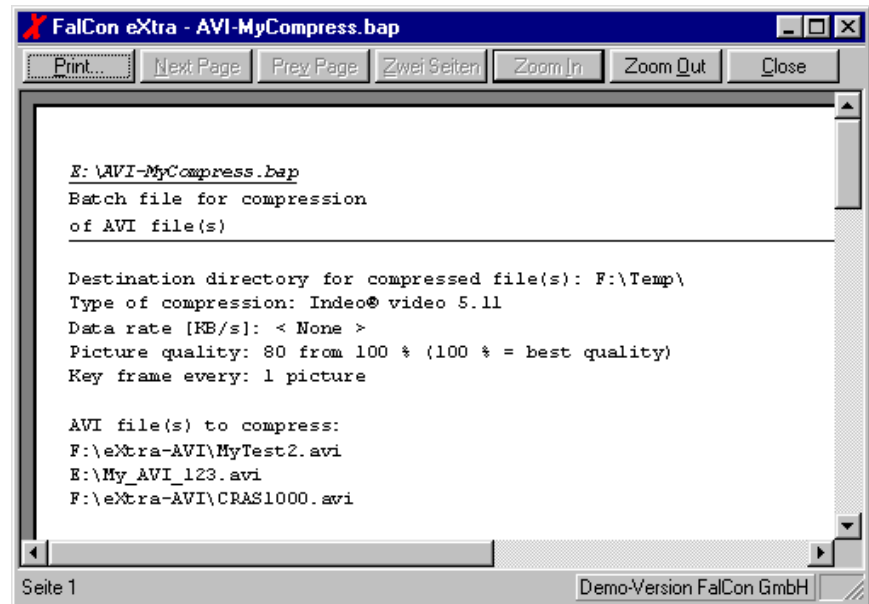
FalCon eXtra - AVI-MyCompress.bap

Print... | Next Page | Prev Page | Zwei Seiten | Zoom In | Zoom Out | Close

E:\AVI-MyCompress.bap
Batch file for compression
of AVI file(s)

Destination directory for compressed file(s): F:\Temp\
Type of compression: Indeo® video 5.11
Data rate [KB/s]: < None >
Picture quality: 80 from 100 % (100 % = best quality)
Key frame every: 1 picture

AVI file(s) to compress:
F:\eXtra-AVI\MyTest2.avi
E:\My_AVI_123.avi
F:\eXtra-AVI\CRAS1000.avi

Seite 1
Demo-Version FalCon GmbH